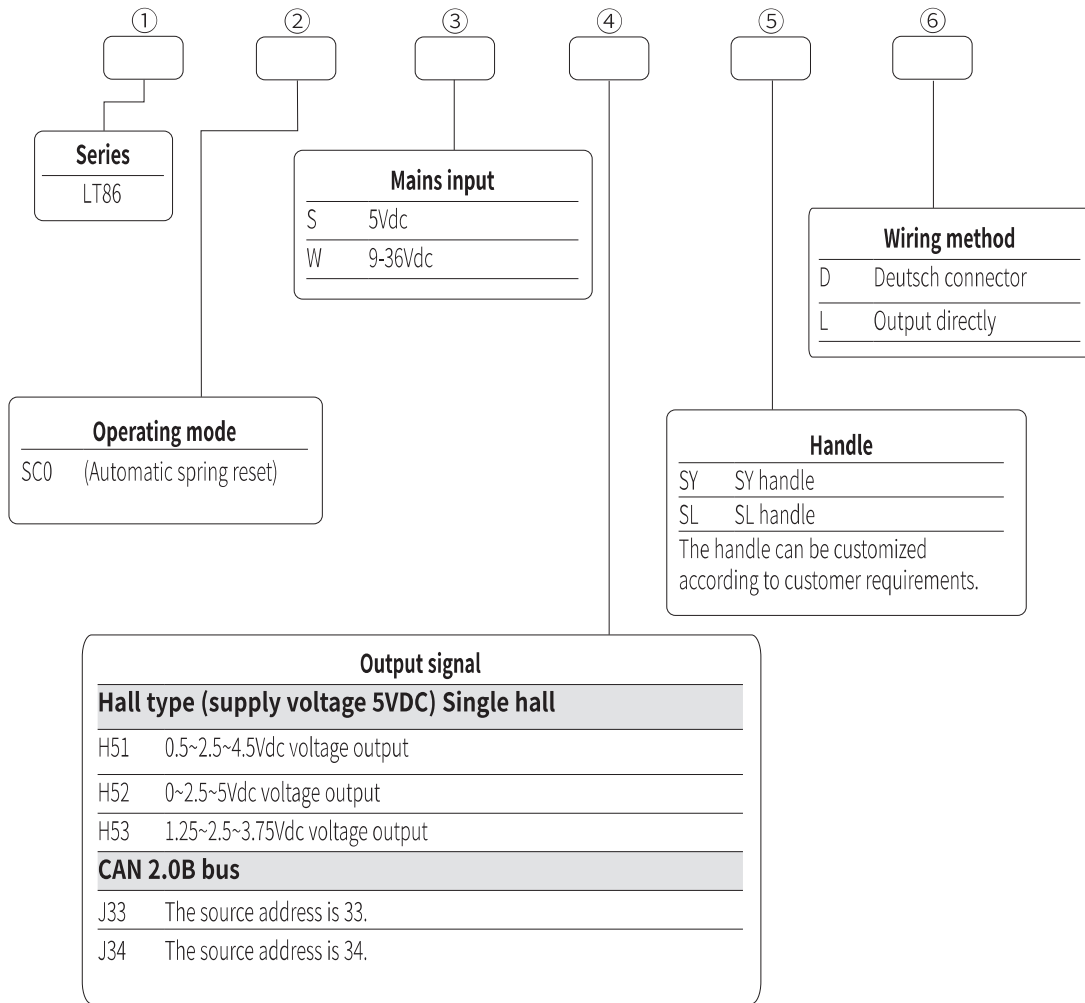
①
②
③
④
⑤
⑥

Series
LT86

Mains input
| | |
|---|---|
| S | 5Vdc |
| W | 9-36Vdc |

Wiring method
| | |
|---|---|
| D | Deutsch connector |
| L | Output directly |

Operating mode
SC0 (Automatic spring reset)

Handle
| | |
|---|---|
| SY | SY handle |
| SL | SL handle |

The handle can be customized according to customer requirements.

Output signal
Hall type (supply voltage 5VDC) Single hall
| | |
|---|---|
| H51 | 0.5~2.5~4.5Vdc voltage output |
| H52 | 0~2.5~5Vdc voltage output |
| H53 | 1.25~2.5~3.75Vdc voltage output |

CAN 2.0B bus
| | |
|---|---|
| J33 | The source address is 33. |
| J34 | The source address is 34. |